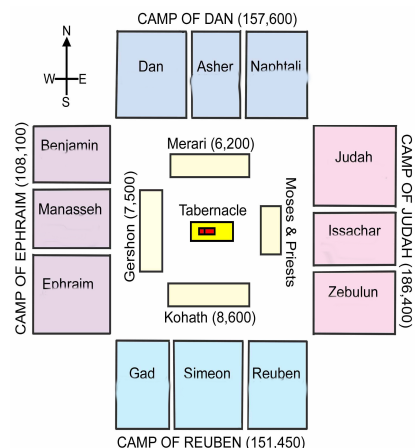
CAMP OF DAN (157,600)

N
W E
S

Dan
Asher
Naphtali

CAMP OF EPHRAIM (108,100)

Benjamin
Manasseh
Ephraim

Merari (6,200)
Gershon (7,500)
Tabernacle
Moses & Priests
Kohath (8,600)

CAMP OF JUDAH (186,400)

Judah
Issachar
Zebulun

Gad
Simeon
Reuben

CAMP OF REUBEN (151,450)